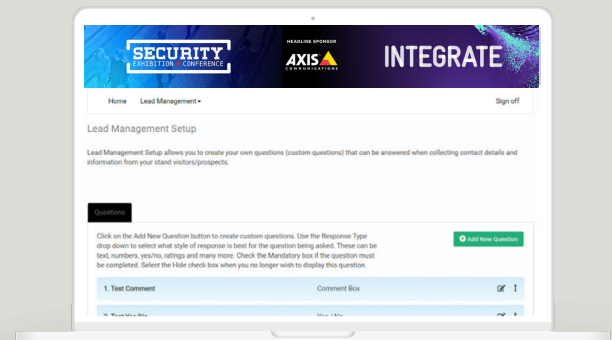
SECURITY
EXHIBITION & CONFERENCE

HEADLINE SPONSOR
AXIS
COMMUNICATIONS

INTEGRATE

Home Lead Management

Sign off

Lead Management Setup

Lead Management Setup allows you to create your own questions (custom questions) that can be answered when collecting contact details and information from your stand visitors/prospects.

Questions

Click on the Add New Question button to create custom questions. Use the Response Type drop down to select what style of response is best for the question being asked. These can be text, numbers, yes/no, ratings and many more. Check the Mandatory box if the question must be completed. Select the Hide check box when you no longer wish to display this question.

Add New Question

1. Test Comment

Comment Box

2. Test Yes/No

Yes / No